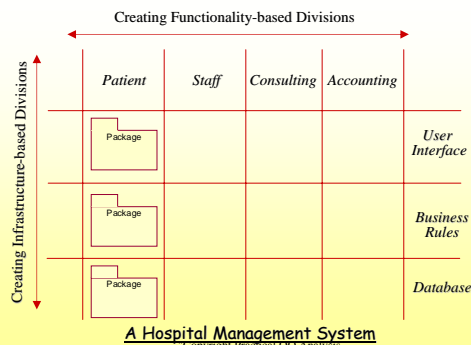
Creating Functionality-based Divisions

Creating Infrastructure-based Divisions

| Patient | Staff | Consulting | Accounting | |
|---|---|---|---|---|
| Package | | | | User Interface |
| Package | | | | Business Rules |
| Package | | | | Database |

A Hospital Management System

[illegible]